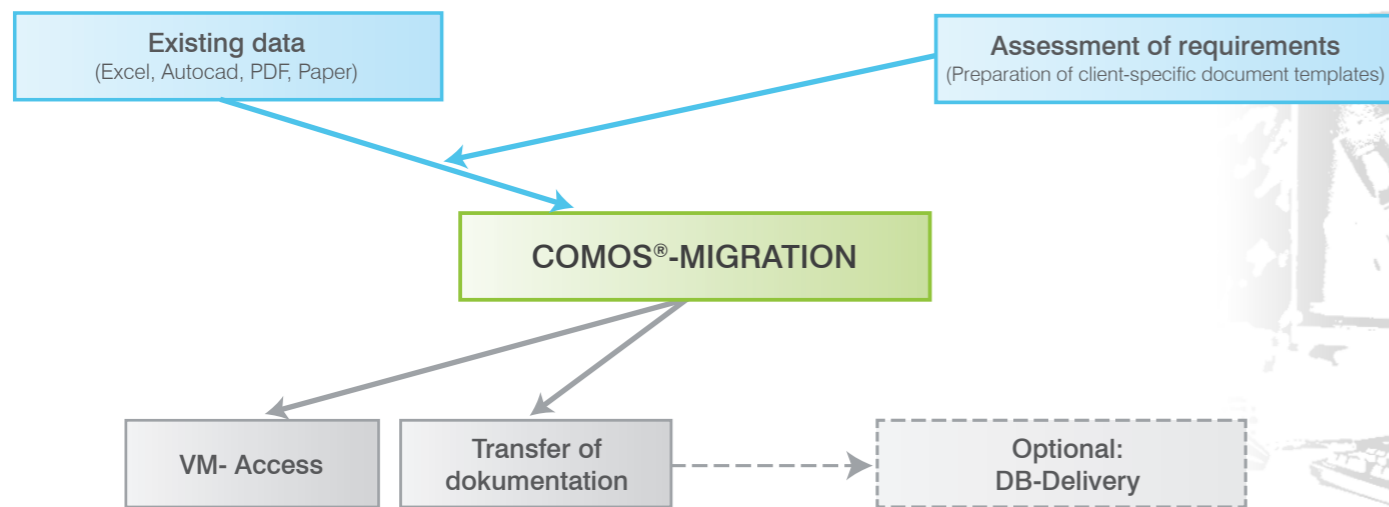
Existing data
(Excel, Autocad, PDF, Paper)

Assessment of requirements
(Preparation of client-specific document templates)

COMOS®-MIGRATION

VM- Access

Transfer of dokumentation

Optional:
DB-Delivery